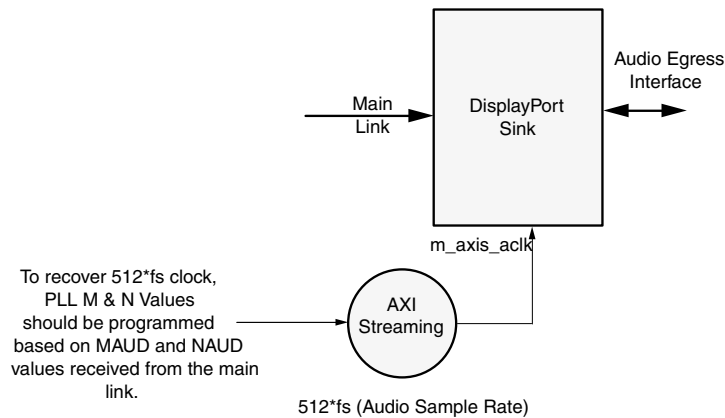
Audio Egress Interface

Main Link

DisplayPort Sink

m_axis_aclk

To recover 512*fs clock, PLL M & N Values should be programmed based on MAUD and NAUD values received from the main link.

AXI Streaming

512*fs (Audio Sample Rate)